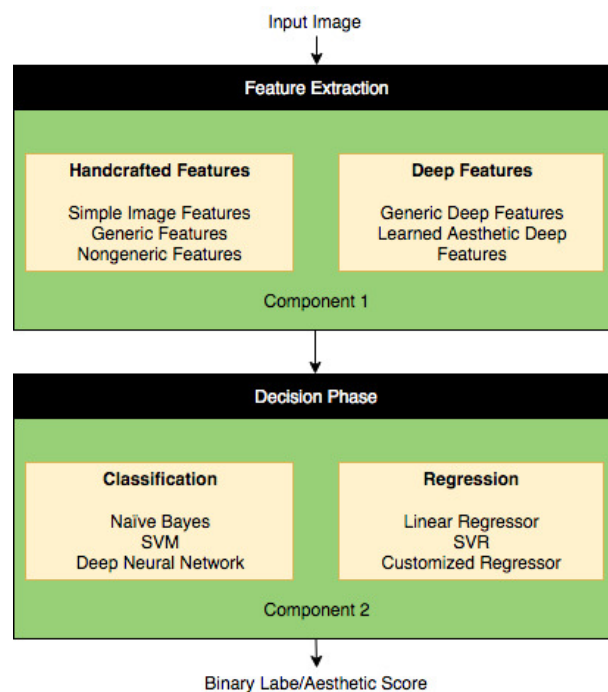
Input Image

Feature Extraction

Handcrafted Features

Simple Image Features
Generic Features
Nongeneric Features

Deep Features

Generic Deep Features
Learned Aesthetic Deep Features

Component 1

Decision Phase

Classification

Naïve Bayes
SVM
Deep Neural Network

Regression

Linear Regressor
SVR
Customized Regressor

Component 2

Binary Labe/Aesthetic Score